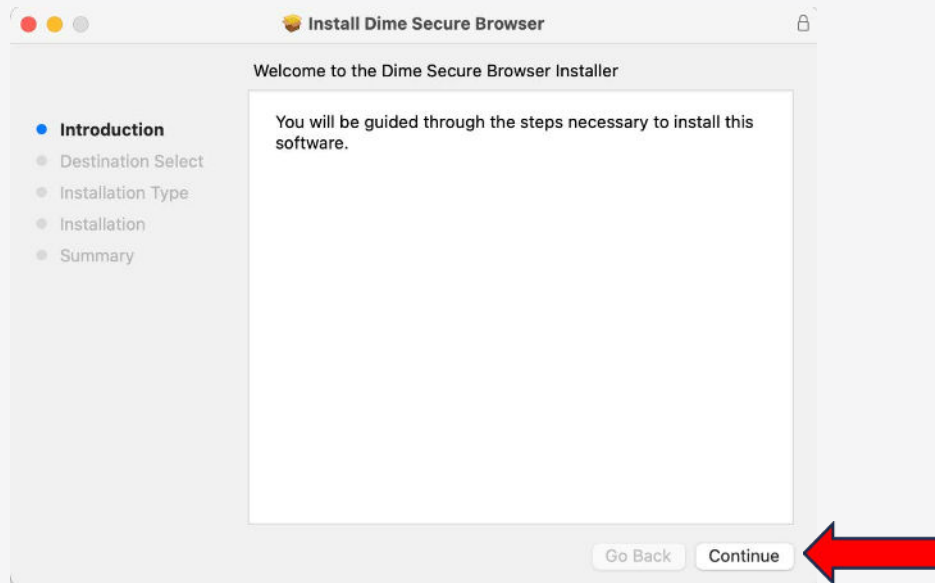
Install Dime Secure Browser

Welcome to the Dime Secure Browser Installer

Introduction
Destination Select
Installation Type
Installation
Summary

You will be guided through the steps necessary to install this software.

Go Back
Continue